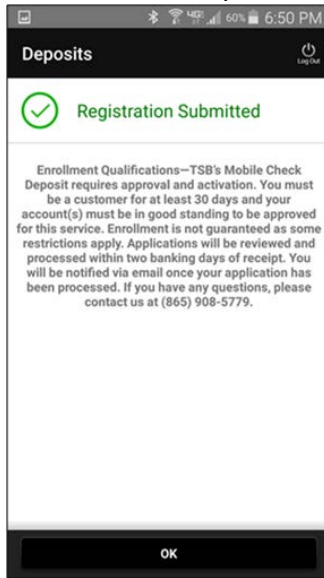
60% 6:50 PM

Deposits

Log Out

Registration Submitted

Enrollment Qualifications—TSB's Mobile Check Deposit requires approval and activation. You must be a customer for at least 30 days and your account(s) must be in good standing to be approved for this service. Enrollment is not guaranteed as some restrictions apply. Applications will be reviewed and processed within two banking days of receipt. You will be notified via email once your application has been processed. If you have any questions, please contact us at (865) 908-5779.

OK